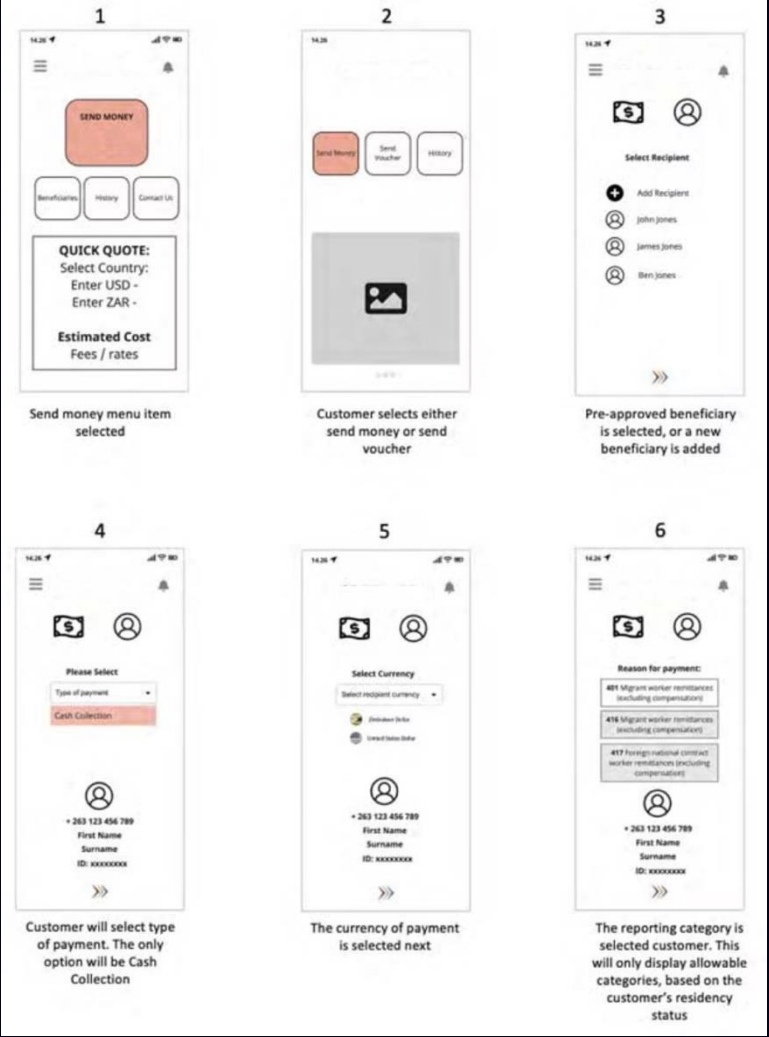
1

14:26

SEND MONEY

Beneficiaries History Contact Us

QUICK QUOTE:
Select Country:
Enter USD -
Enter ZAR -

Estimated Cost
Fees / rates

Send money menu item selected

2

14:26

Send Money Send Voucher History

Customer selects either send money or send voucher

3

14:26

Select Recipient

Add Recipient
John Jones
James Jones
Ben Jones

Pre-approved beneficiary is selected, or a new beneficiary is added

4

14:26

Please Select

Type of payment

Cash Collection

+ 263 123 456 789
First Name
Surname
ID: xxxxxxxx

Customer will select type of payment. The only option will be Cash Collection

5

14:26

Select Currency

Select recipient currency

Zimbabwe Dollar
United States Dollar

+ 263 123 456 789
First Name
Surname
ID: xxxxxxxx

The currency of payment is selected next

6

14:26

Reason for payment:

401 Migrant worker remittances (excluding compensation)

416 Migrant worker remittances (excluding compensation)

417 Foreign national contract worker remittances (excluding compensation)

+ 263 123 456 789
First Name
Surname
ID: xxxxxxxx

The reporting category is selected customer. This will only display allowable categories, based on the customer's residency status